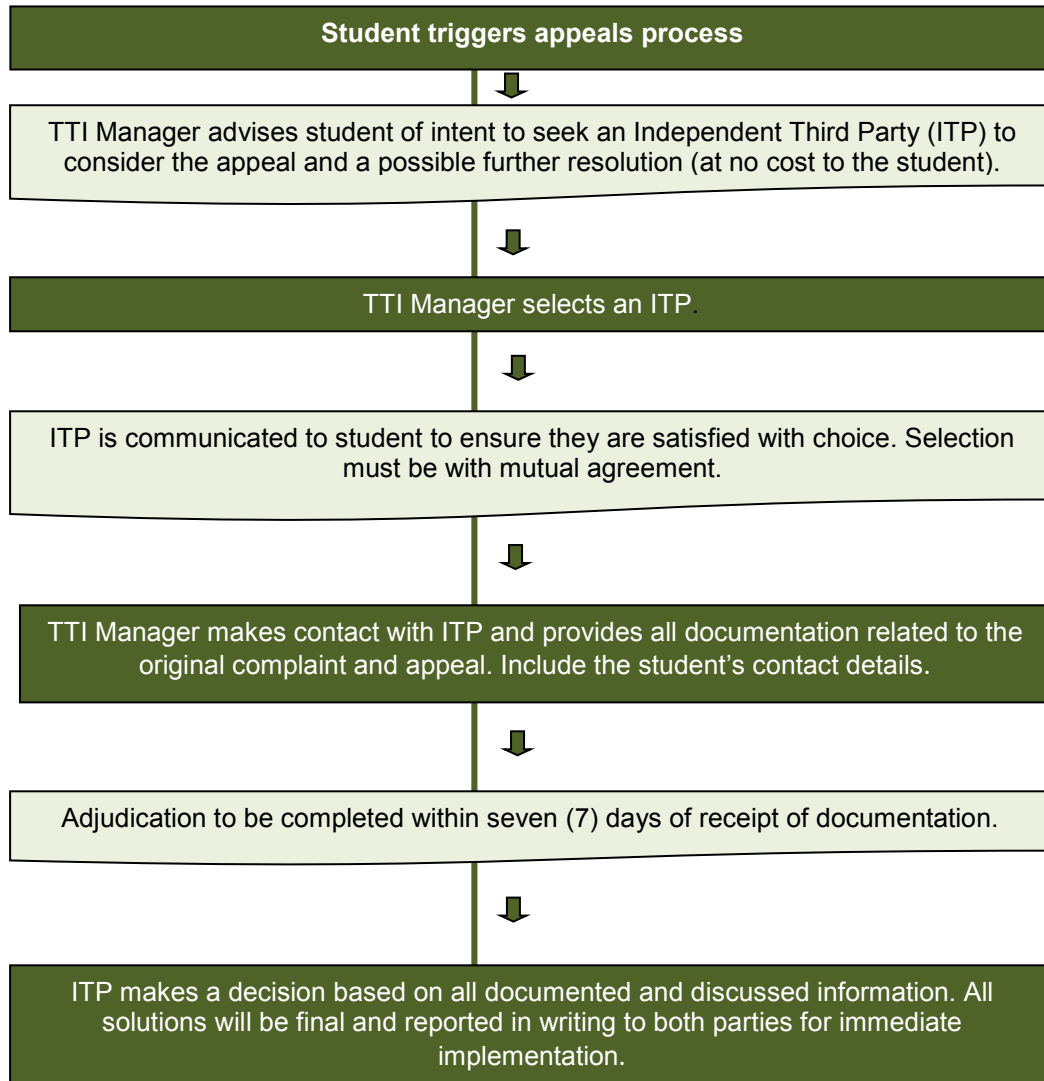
Student triggers appeals process

TTI Manager advises student of intent to seek an Independent Third Party (ITP) to consider the appeal and a possible further resolution (at no cost to the student).

TTI Manager selects an ITP.

ITP is communicated to student to ensure they are satisfied with choice. Selection must be with mutual agreement.

TTI Manager makes contact with ITP and provides all documentation related to the original complaint and appeal. Include the student's contact details.

Adjudication to be completed within seven (7) days of receipt of documentation.

ITP makes a decision based on all documented and discussed information. All solutions will be final and reported in writing to both parties for immediate implementation.